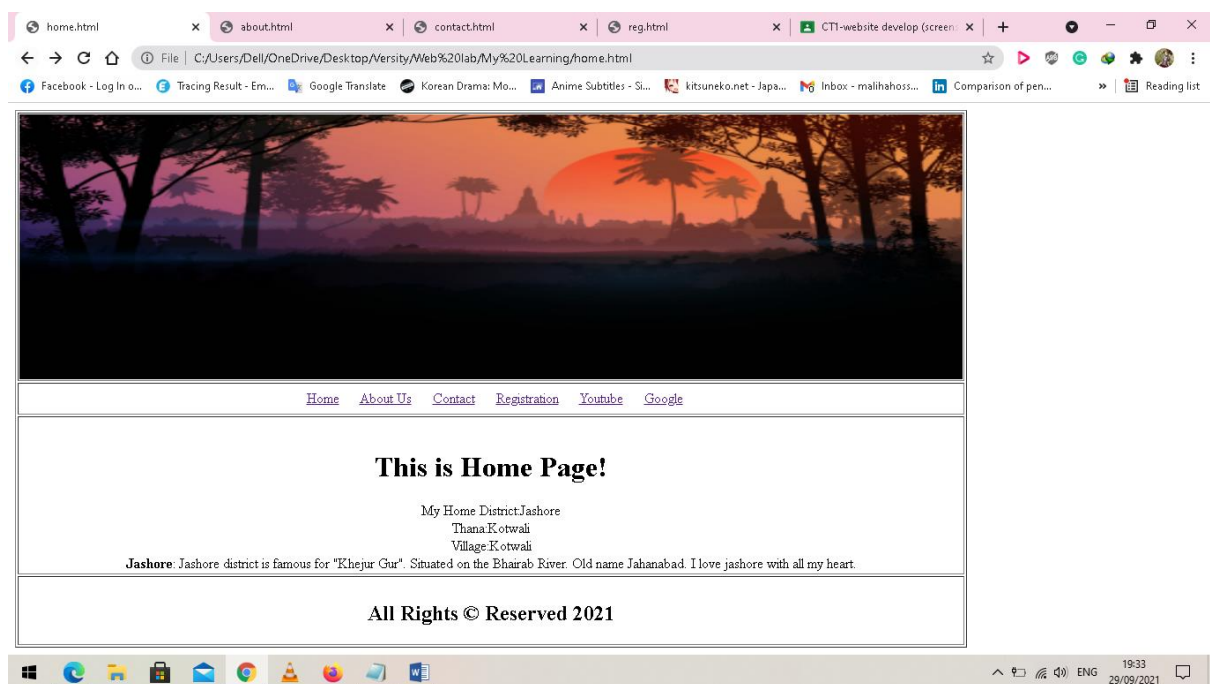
home.html ×
about.html ×
contact.html ×
reg.html ×
CT1-website develop (screen ×
+

File | C:/Users/Dell/OneDrive/Desktop/Versity/Web%20lab/My%20Learning/home.html

Facebook - Log In o... Tracing Result - Em... Google Translate Korean Drama: Mo... Anime Subtitles - Si... kitsuneko.net - Japa... Inbox - malihahoss... Comparison of pen... » Reading list

Home About Us Contact Registration Youtube Google

# This is Home Page!

My Home District:Jashore
Thana:Kotwali
Village:Kotwali
**Jashore**: Jashore district is famous for "Khejur Gur". Situated on the Bhairab River. Old name Jahanabad. I love jashore with all my heart.

All Rights © Reserved 2021

ENG 19:33 29/09/2021